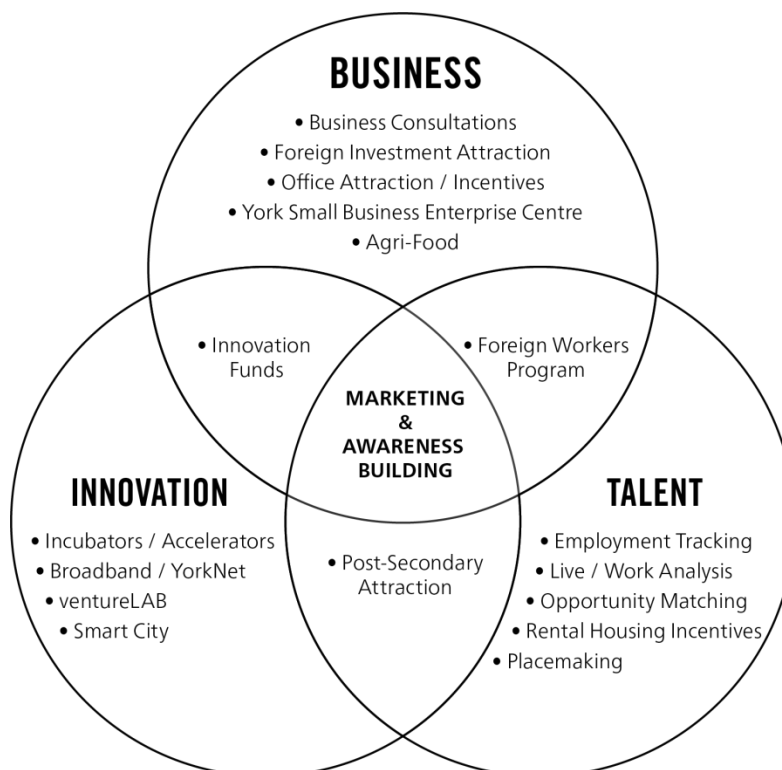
BUSINESS

• Business Consultations
• Foreign Investment Attraction
• Office Attraction / Incentives
• York Small Business Enterprise Centre
• Agri-Food

• Innovation Funds

• Foreign Workers Program

MARKETING & AWARENESS BUILDING

INNOVATION

• Incubators / Accelerators
• Broadband / YorkNet
• ventureLAB
• Smart City

• Post-Secondary Attraction

TALENT

• Employment Tracking
• Live / Work Analysis
• Opportunity Matching
• Rental Housing Incentives
• Placemaking